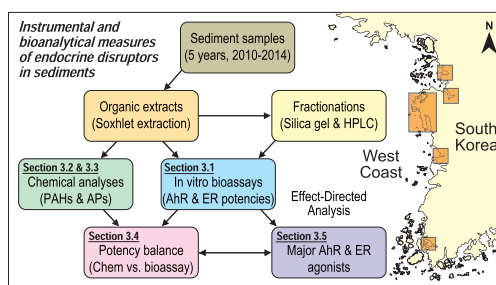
Instrumental and bioanalytical measures of endocrine disruptors in sediments

Sediment samples (5 years, 2010-2014)

Organic extracts (Soxhlet extraction)

Fractionations (Silica gel & HPLC)

Section 3.2 & 3.3
Chemical analyses (PAHs & APs)

Section 3.1
In vitro bioassays (AhR & ER potencies)

Effect-Directed Analysis

Section 3.4
Potency balance (Chem vs. bioassay)

Section 3.5
Major AhR & ER agonists

West Coast

South Korea

N